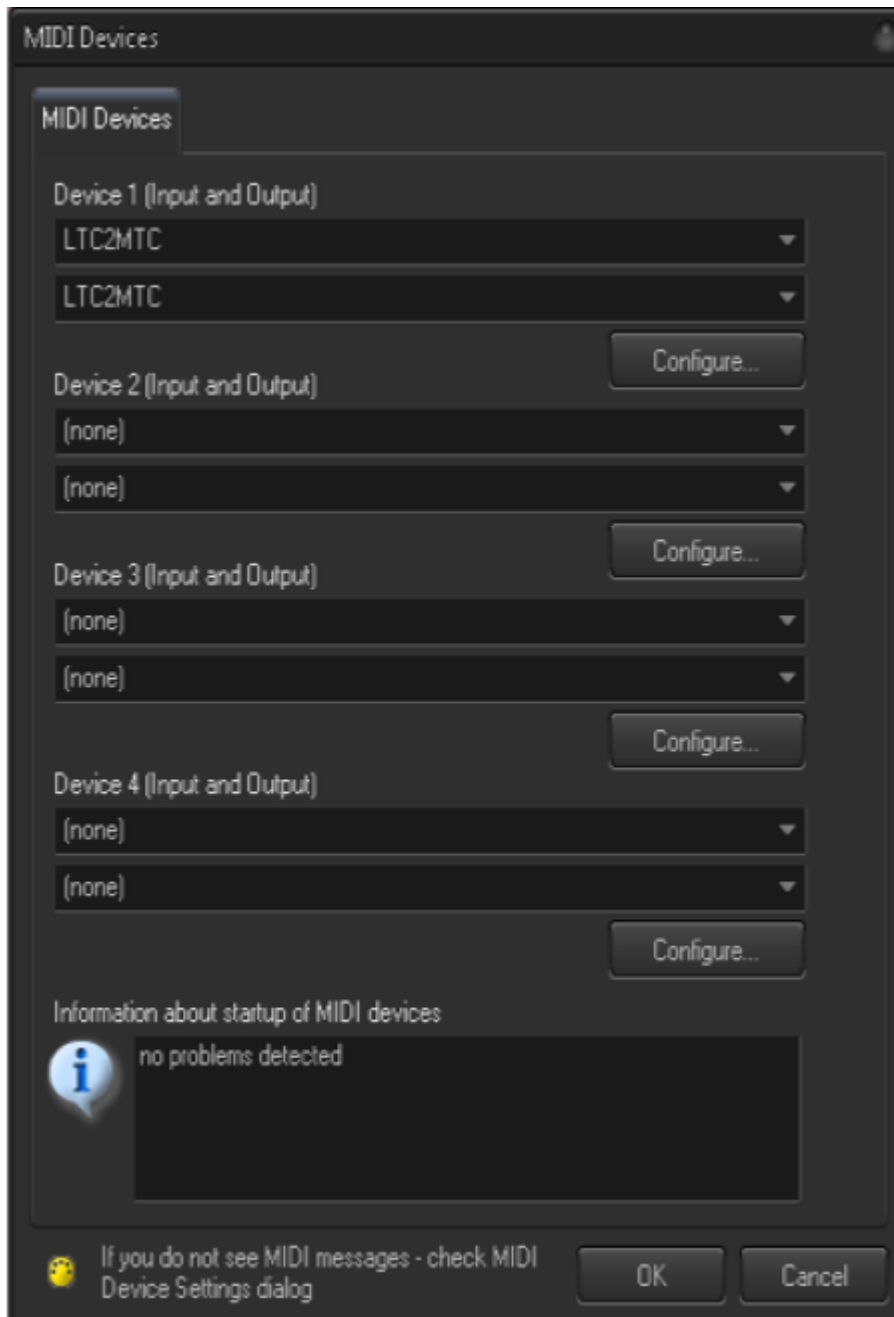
MIDI Devices

MIDI Devices

Device 1 (Input and Output)

LTC2MTC

LTC2MTC

Configure...

Device 2 (Input and Output)

(none)

(none)

Configure...

Device 3 (Input and Output)

(none)

(none)

Configure...

Device 4 (Input and Output)

(none)

(none)

Configure...

Information about startup of MIDI devices

no problems detected

If you do not see MIDI messages - check MIDI Device Settings dialog

OK

Cancel